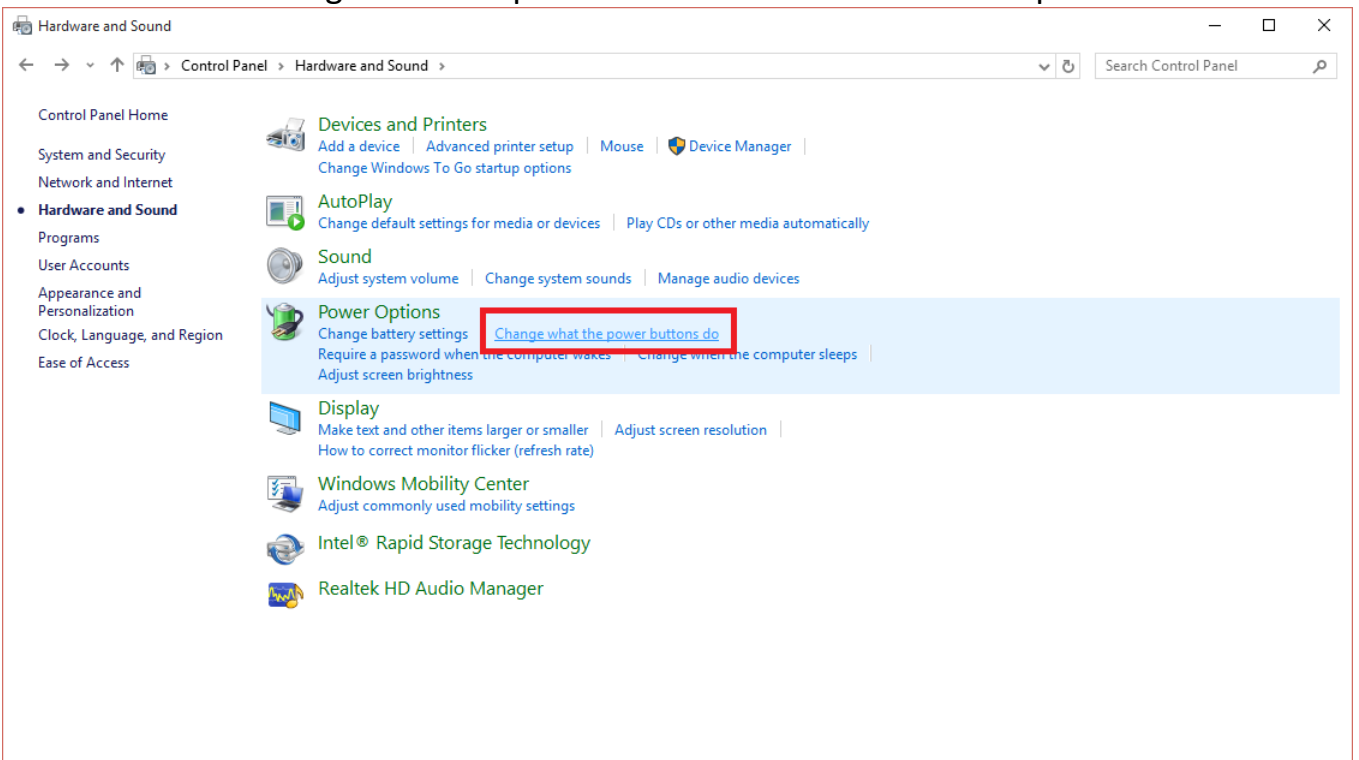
Hardware and Sound

Control Panel > Hardware and Sound >

Search Control Panel

Control Panel Home

System and Security
Network and Internet
Hardware and Sound
Programs
User Accounts
Appearance and Personalization
Clock, Language, and Region
Ease of Access

Devices and Printers
Add a device | Advanced printer setup | Mouse | Device Manager |
Change Windows To Go startup options

AutoPlay
Change default settings for media or devices | Play CDs or other media automatically

Sound
Adjust system volume | Change system sounds | Manage audio devices

Power Options
Change battery settings | Change what the power buttons do
Require a password when the computer wakes | Change when the computer sleeps |
Adjust screen brightness

Display
Make text and other items larger or smaller | Adjust screen resolution |
How to correct monitor flicker (refresh rate)

Windows Mobility Center
Adjust commonly used mobility settings

Intel® Rapid Storage Technology

Realtek HD Audio Manager